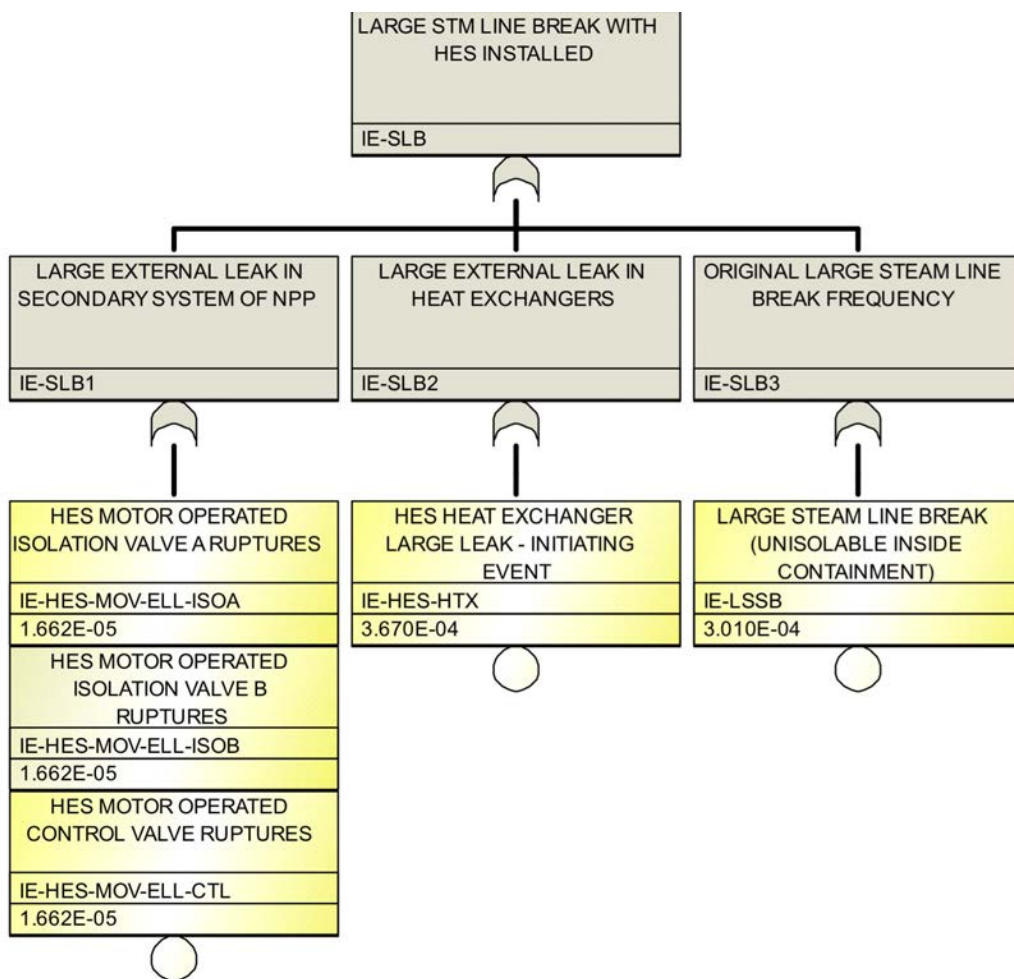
LARGE STM LINE BREAK WITH HES INSTALLED

IE-SLB

LARGE EXTERNAL LEAK IN SECONDARY SYSTEM OF NPP

IE-SLB1

LARGE EXTERNAL LEAK IN HEAT EXCHANGERS

IE-SLB2

ORIGINAL LARGE STEAM LINE BREAK FREQUENCY

IE-SLB3

HES MOTOR OPERATED ISOLATION VALVE A RUPTURES

IE-HES-MOV-ELL-ISOA

1.662E-05

HES MOTOR OPERATED ISOLATION VALVE B RUPTURES

IE-HES-MOV-ELL-ISOB

1.662E-05

HES MOTOR OPERATED CONTROL VALVE RUPTURES

IE-HES-MOV-ELL-CTL

1.662E-05

HES HEAT EXCHANGER LARGE LEAK - INITIATING EVENT

IE-HES-HTX

3.670E-04

LARGE STEAM LINE BREAK (UNISOLABLE INSIDE CONTAINMENT)

IE-LSSB

3.010E-04